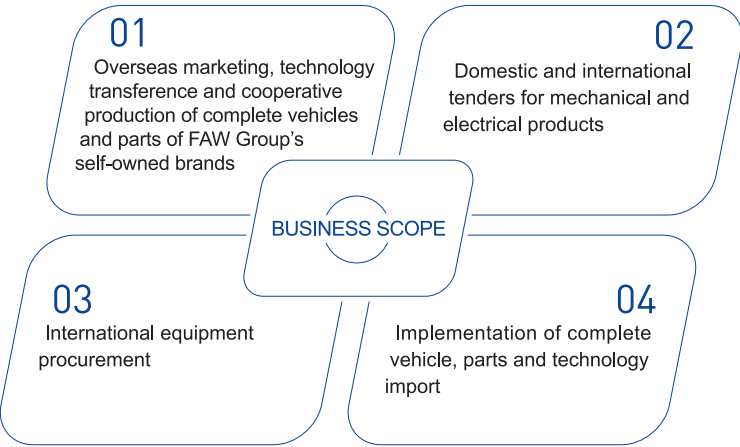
01

Overseas marketing, technology transference and cooperative production of complete vehicles and parts of FAW Group's self-owned brands

02

Domestic and international tenders for mechanical and electrical products

BUSINESS SCOPE

03

International equipment procurement

04

Implementation of complete vehicle, parts and technology import